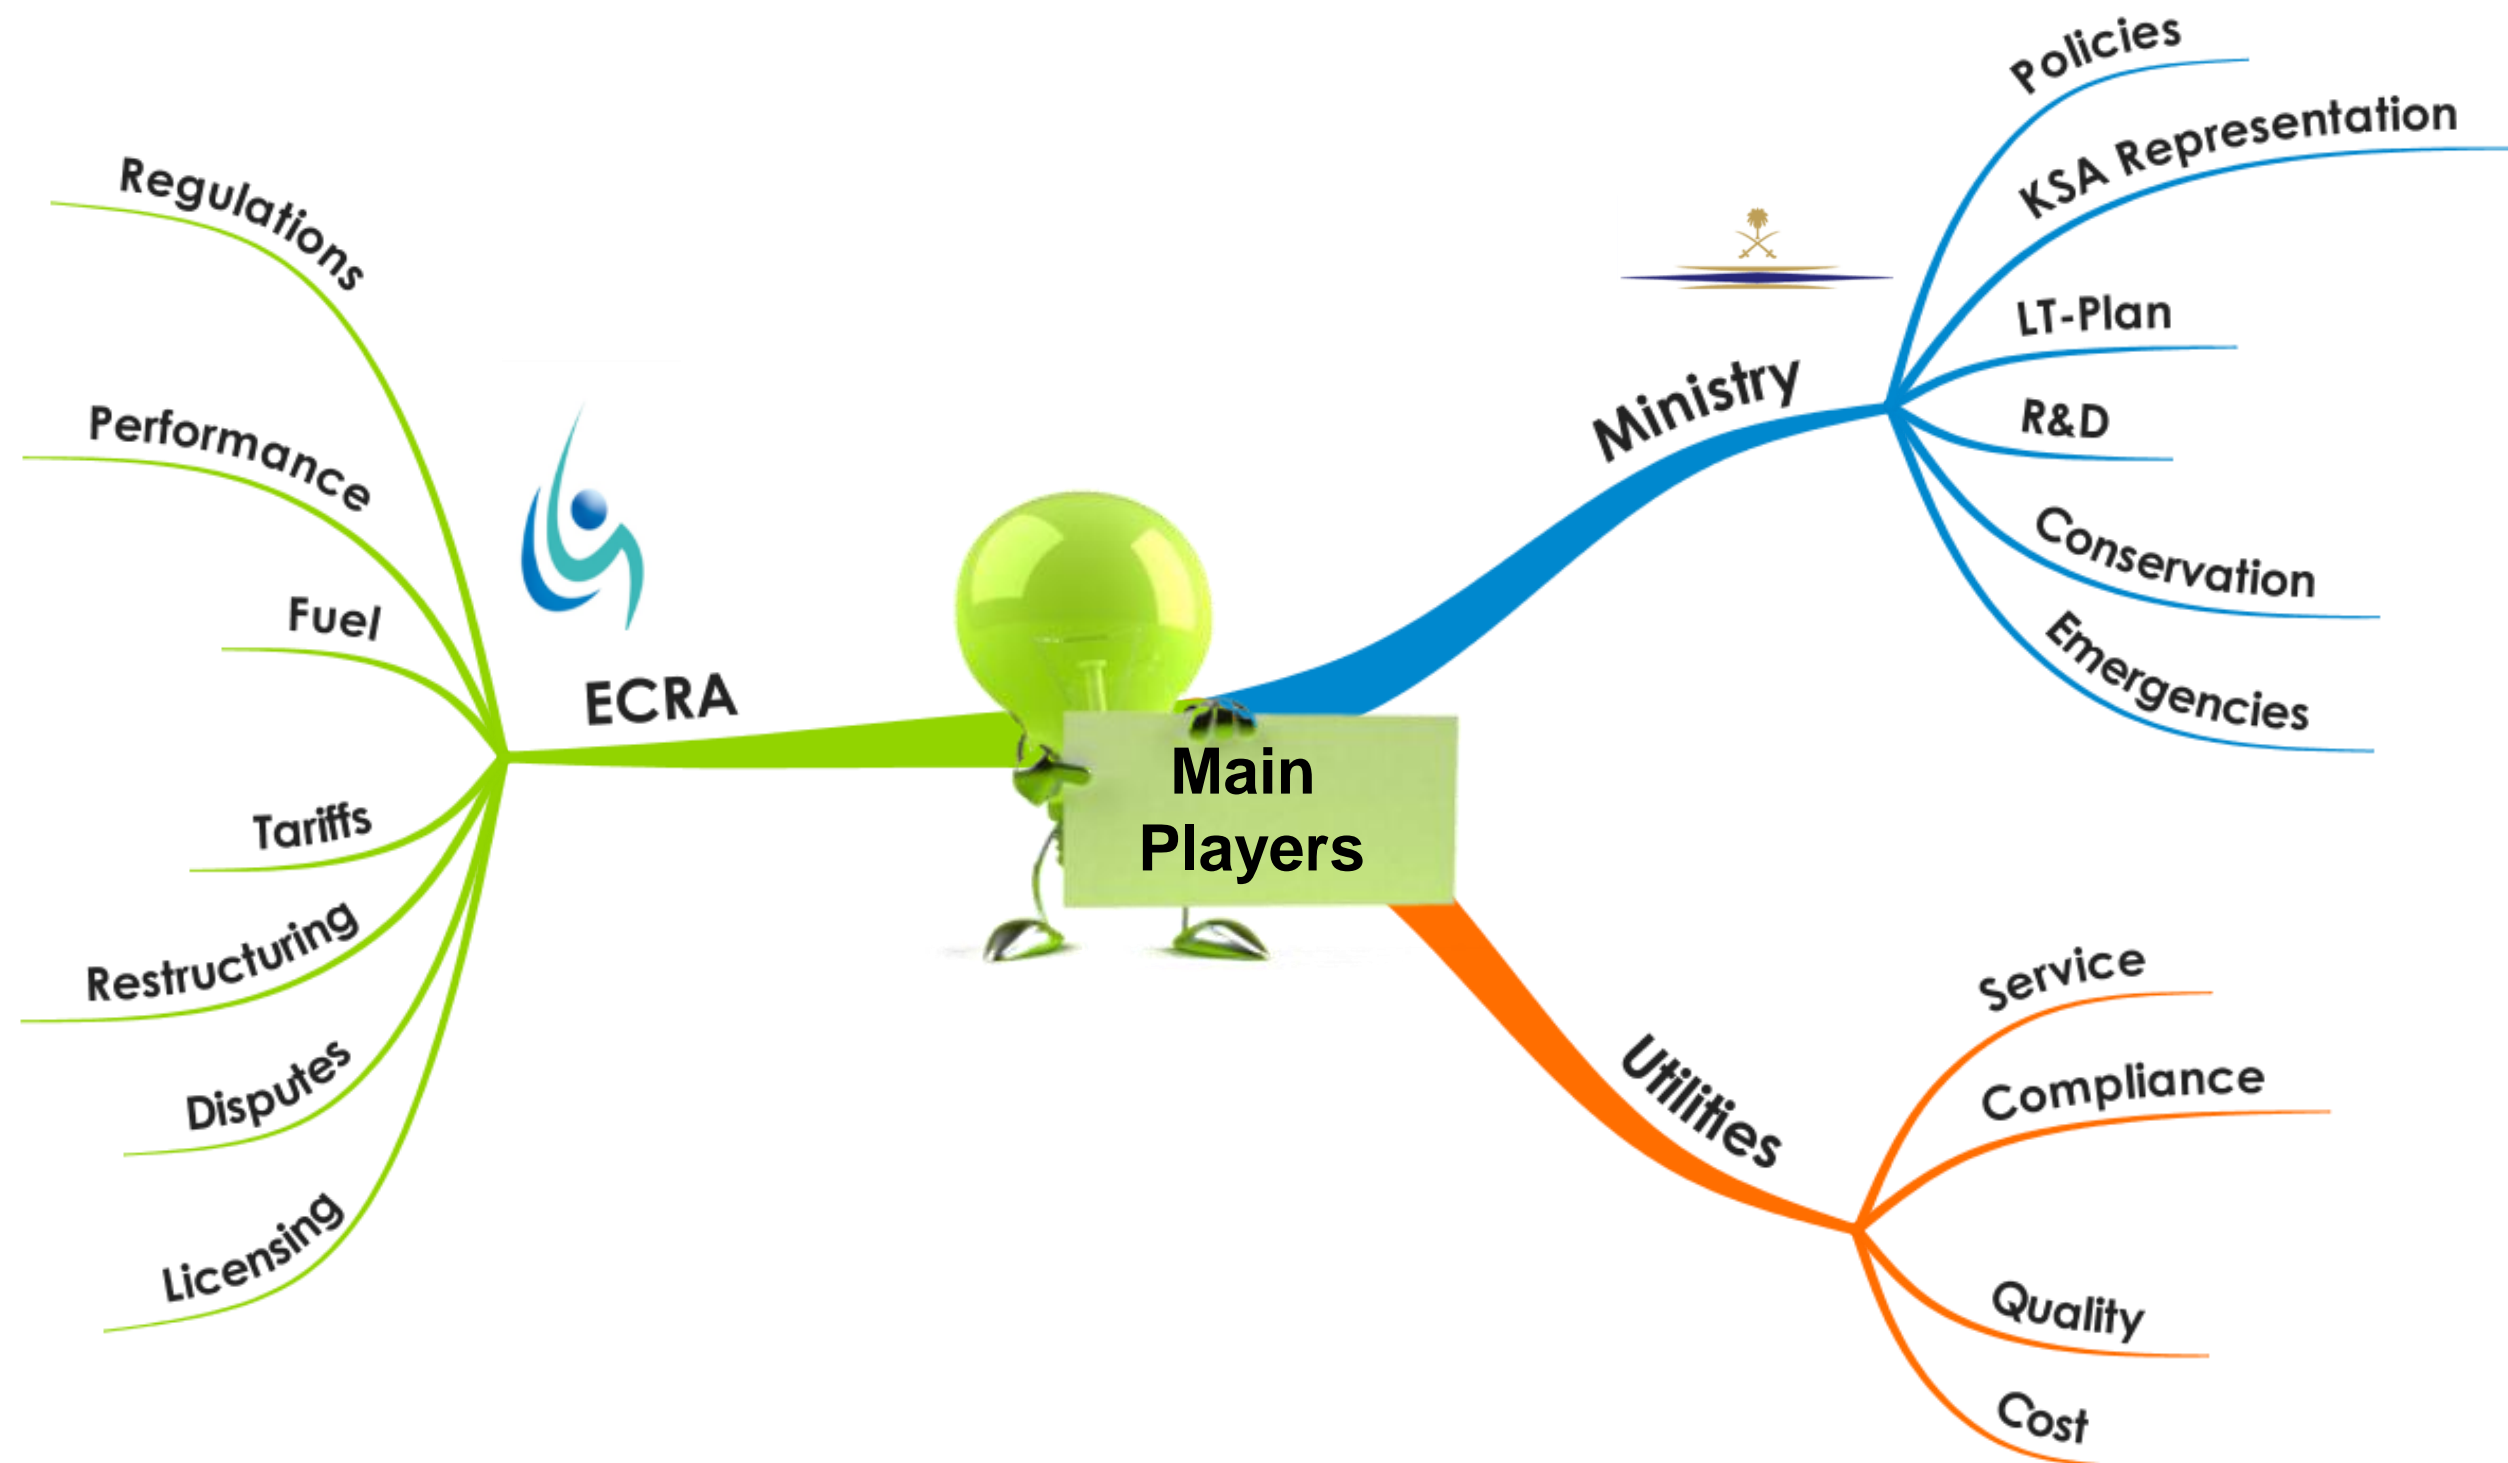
Main Players

ECRA

Regulations

Performance

Fuel

Tariffs

Restructuring

Disputes

Licensing

Ministry

Policies

KSA Representation

LT-Plan

R&D

Conservation

Emergencies

Utilities

Service

Compliance

Quality

Cost